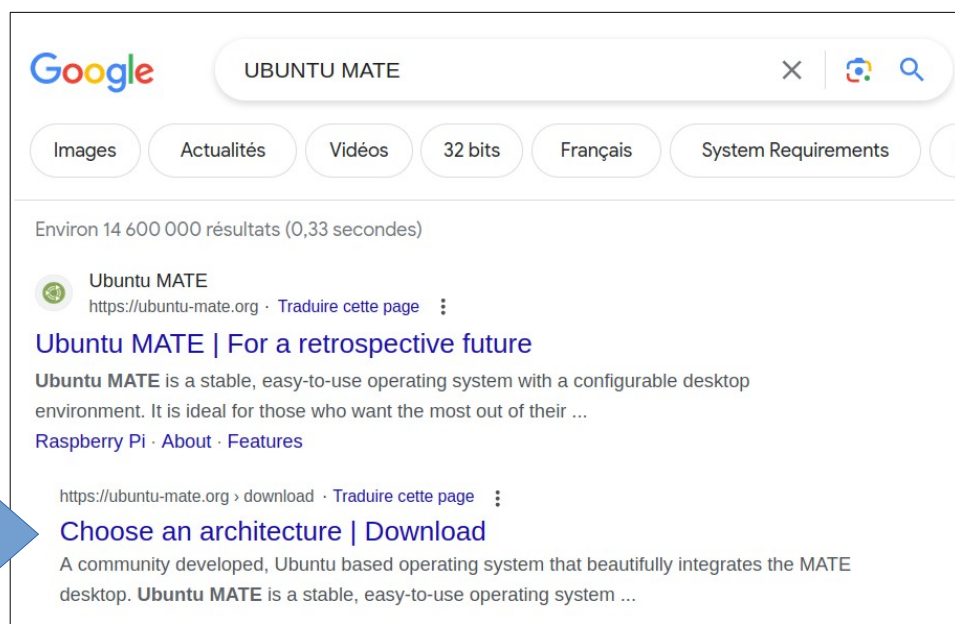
Google

UBUNTU MATE

Images Actualités Vidéos 32 bits Français System Requirements

Environ 14 600 000 résultats (0,33 secondes)

Ubuntu MATE
https://ubuntu-mate.org · Traduire cette page

Ubuntu MATE | For a retrospective future

Ubuntu MATE is a stable, easy-to-use operating system with a configurable desktop environment. It is ideal for those who want the most out of their ...

Raspberry Pi · About · Features

https://ubuntu-mate.org › download · Traduire cette page

Choose an architecture | Download

A community developed, Ubuntu based operating system that beautifully integrates the MATE desktop. Ubuntu MATE is a stable, easy-to-use operating system ...